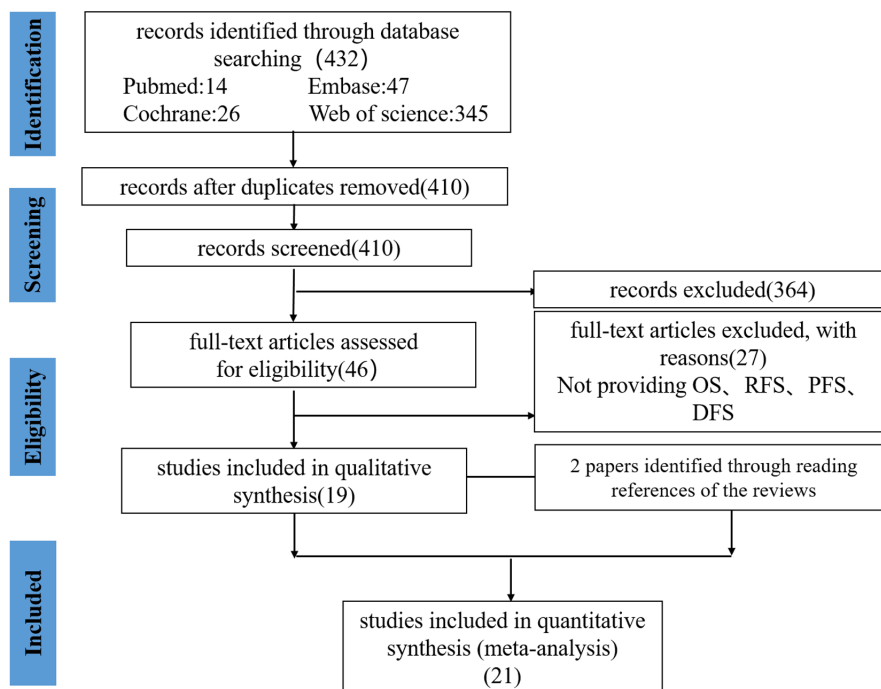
Identification

records identified through database searching（432）
Pubmed:14 Embase:47
Cochrane:26 Web of science:345

Screening

records after duplicates removed(410)

records screened(410)

records excluded(364)

Eligibility

full-text articles assessed for eligibility(46)

full-text articles excluded, with reasons(27)
Not providing OS、RFS、PFS、DFS

studies included in qualitative synthesis(19)

2 papers identified through reading references of the reviews

Included

studies included in quantitative synthesis (meta-analysis) (21)